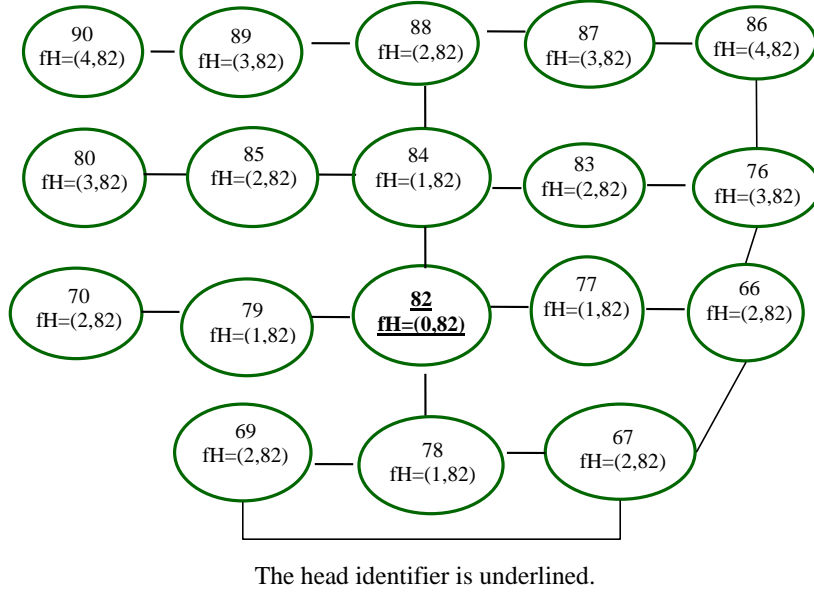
90
fH=(4,82)

89
fH=(3,82)

88
fH=(2,82)

87
fH=(3,82)

86
fH=(4,82)

80
fH=(3,82)

85
fH=(2,82)

84
fH=(1,82)

83
fH=(2,82)

76
fH=(3,82)

70
fH=(2,82)

79
fH=(1,82)

82
fH=(0,82)

77
fH=(1,82)

66
fH=(2,82)

69
fH=(2,82)

78
fH=(1,82)

67
fH=(2,82)

The head identifier is underlined.